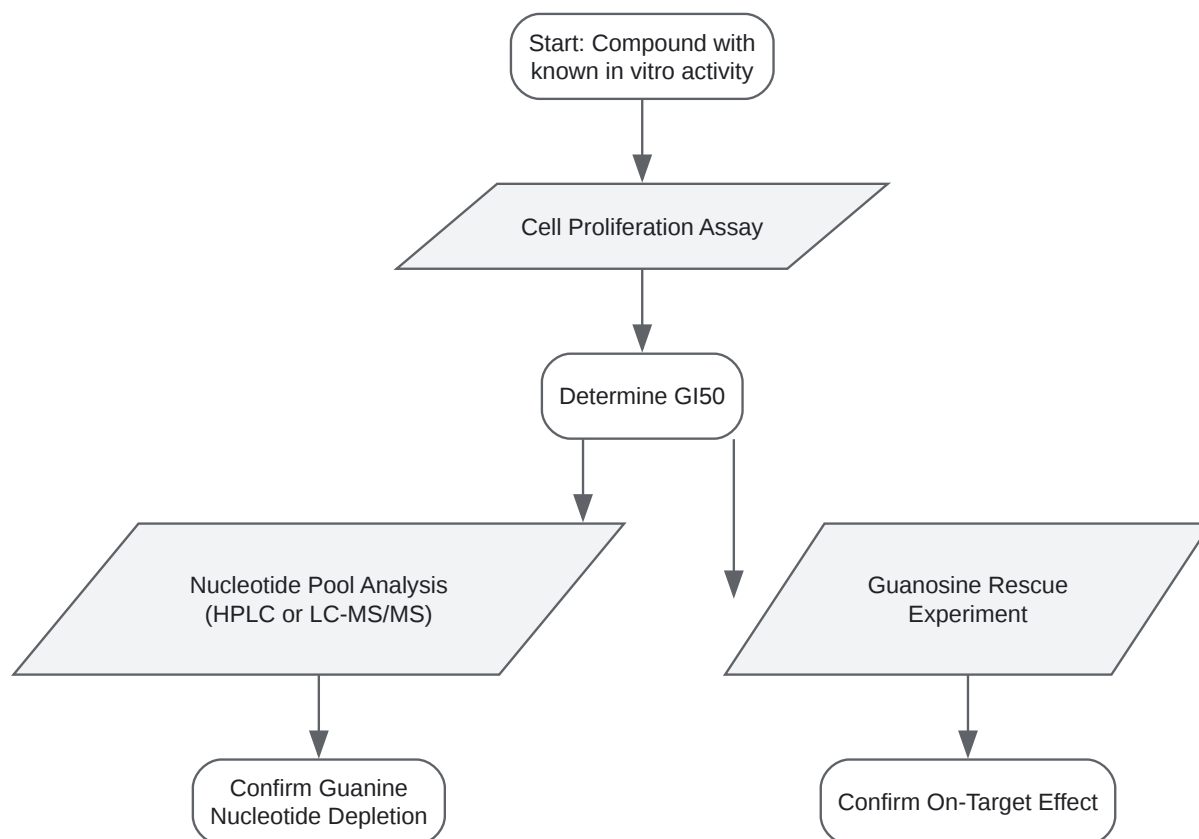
Start: Compound with known in vitro activity

Cell Proliferation Assay

Determine GI50

Nucleotide Pool Analysis (HPLC or LC-MS/MS)

Guanosine Rescue Experiment

Confirm Guanine Nucleotide Depletion

Confirm On-Target Effect